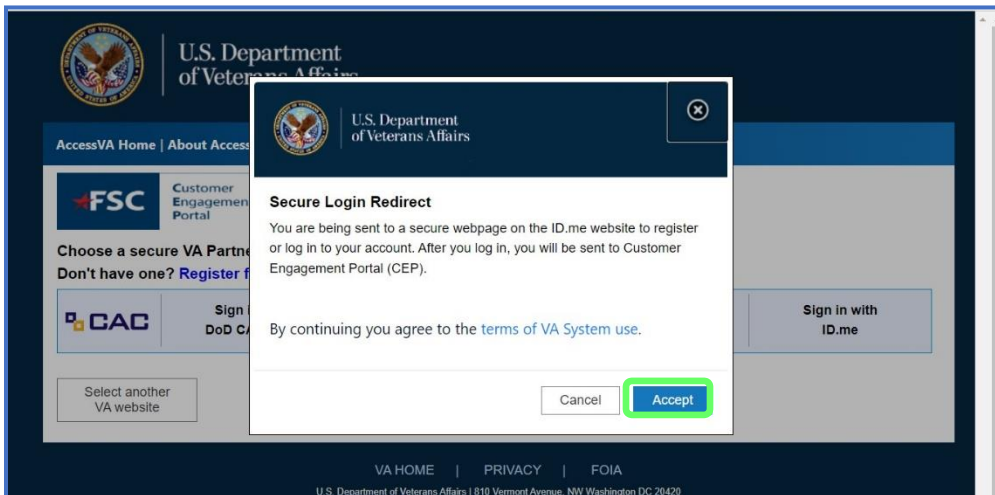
U.S. Department of Veter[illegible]

AccessVA Home | About Access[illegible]

FSC Customer Engagemen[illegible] Portal

Choose a secure VA Partne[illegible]
Don't have one? Register f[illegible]

CAC Sign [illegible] DoD C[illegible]

Sign in with ID.me

Select another VA website

U.S. Department of Veterans Affairs

Secure Login Redirect

You are being sent to a secure webpage on the ID.me website to register or log in to your account. After you log in, you will be sent to Customer Engagement Portal (CEP).

By continuing you agree to the terms of VA System use.

Cancel

Accept

VA HOME | PRIVACY | FOIA

U.S. Department of Veterans Affairs | 810 Vermont Avenue, NW Washington DC 20420